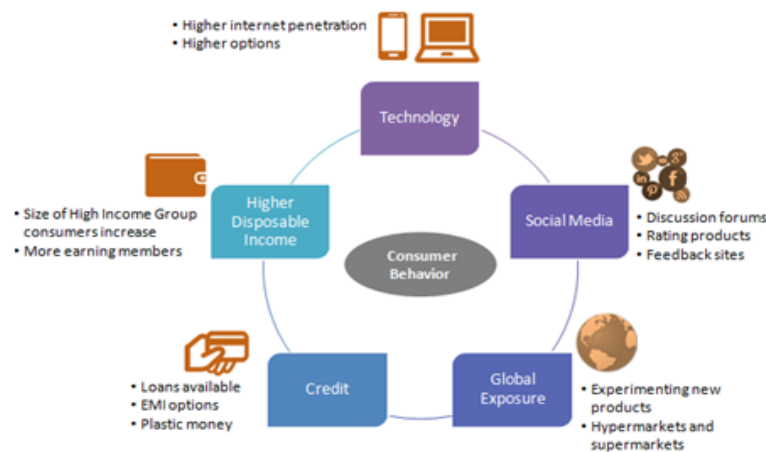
• Higher internet penetration
• Higher options

Technology

Higher Disposable Income

• Size of High Income Group consumers increase
• More earning members

Social Media

• Discussion forums
• Rating products
• Feedback sites

Consumer Behavior

Credit

• Loans available
• EMI options
• Plastic money

Global Exposure

• Experimenting new products
• Hypermarkets and supermarkets